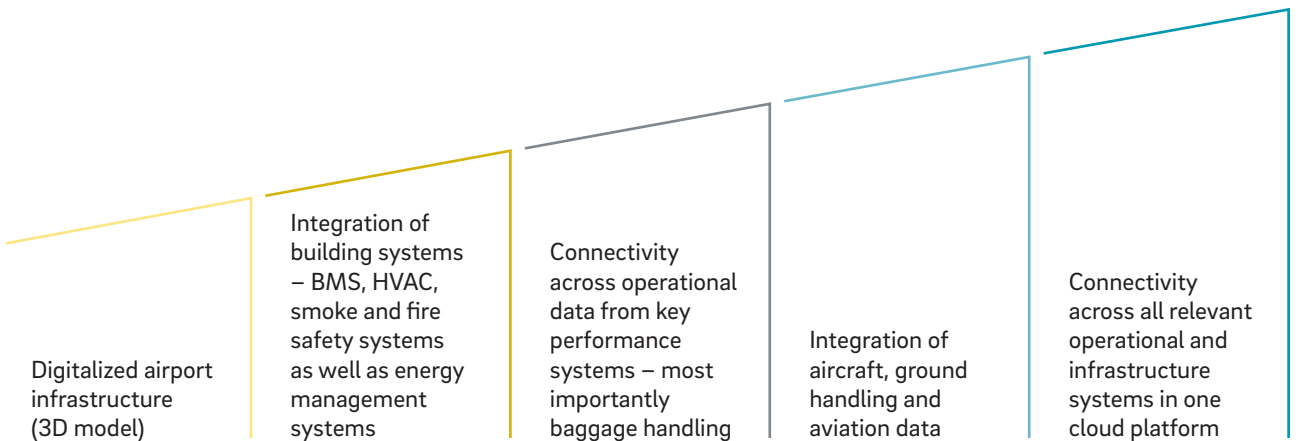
Digitalized airport infrastructure (3D model)

Integration of building systems – BMS, HVAC, smoke and fire safety systems as well as energy management systems

Connectivity across operational data from key performance systems – most importantly baggage handling

Integration of aircraft, ground handling and aviation data

Connectivity across all relevant operational and infrastructure systems in one cloud platform